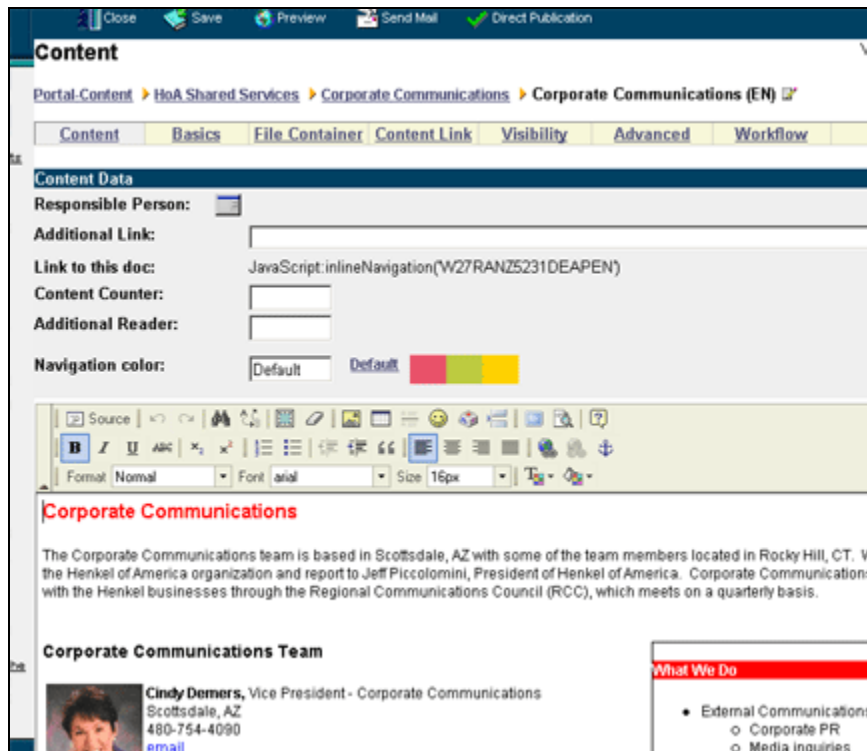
Close Save Preview Send Mail Direct Publication

Content

Portal-Content ▸ HoA Shared Services ▸ Corporate Communications ▸ Corporate Communications (EN)

| Content | Basics | File Container | Content Link | Visibility | Advanced | Workflow |
|---|---|---|---|---|---|---|

Content Data

Responsible Person:

Additional Link:

Link to this doc: JavaScript:inlineNavigation('W27RANZ5231DEAPEN')

Content Counter:

Additional Reader:

Navigation color: Default Default

Source

Format Normal Font arial Size 16px

Corporate Communications

The Corporate Communications team is based in Scottsdale, AZ with some of the team members located in Rocky Hill, CT. W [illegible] the Henkel of America organization and report to Jeff Piccolomini, President of Henkel of America. Corporate Communications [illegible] with the Henkel businesses through the Regional Communications Council (RCC), which meets on a quarterly basis.

Corporate Communications Team

Cindy Demers, Vice President - Corporate Communications
Scottsdale, AZ
480-754-4090
email

What We Do

• External Communications
○ Corporate PR
○ Media inquiries